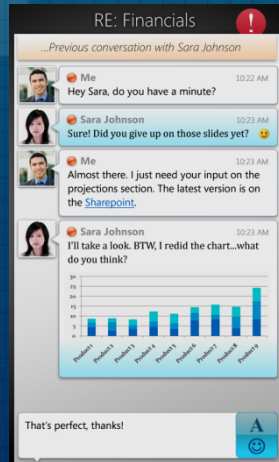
RE: Financials

!

...Previous conversation with Sara Johnson

Me 10:22 AM
Hey Sara, do you have a minute?

Sara Johnson 10:23 AM
Sure! Did you give up on those slides yet? 😉

Me 10:23 AM
Almost there. I just need your input on the projections section. The latest version is on the Sharepoint.

Sara Johnson 10:23 AM
I'll take a look. BTW, I redid the chart...what do you think?

30
25
20
15
10
5
0

Product1 Product2 Product3 Product4 Product5 Product6 Product7 Product8 Product9

That's perfect, thanks!

A
☺